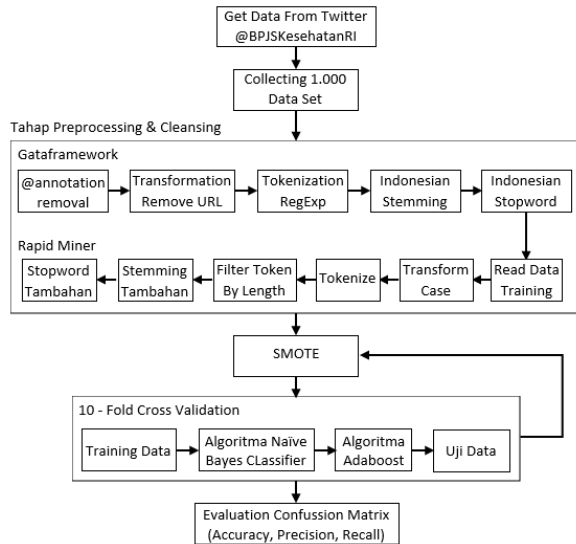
Get Data From Twitter
@BPJSKesehatanRI

Collecting 1.000
Data Set

Tahap Preprocessing & Cleansing

Gataframework

@annotation removal

Transformation Remove URL

Tokenization RegExp

Indonesian Stemming

Indonesian Stopword

Rapid Miner

Read Data Training

Transform Case

Tokenize

Filter Token By Length

Stemming Tambahan

Stopword Tambahan

SMOTE

10 - Fold Cross Validation

Training Data

Algoritma Naïve Bayes CLassifier

Algoritma Adaboost

Uji Data

Evaluation Confussion Matrix
(Accuracy, Precision, Recall)